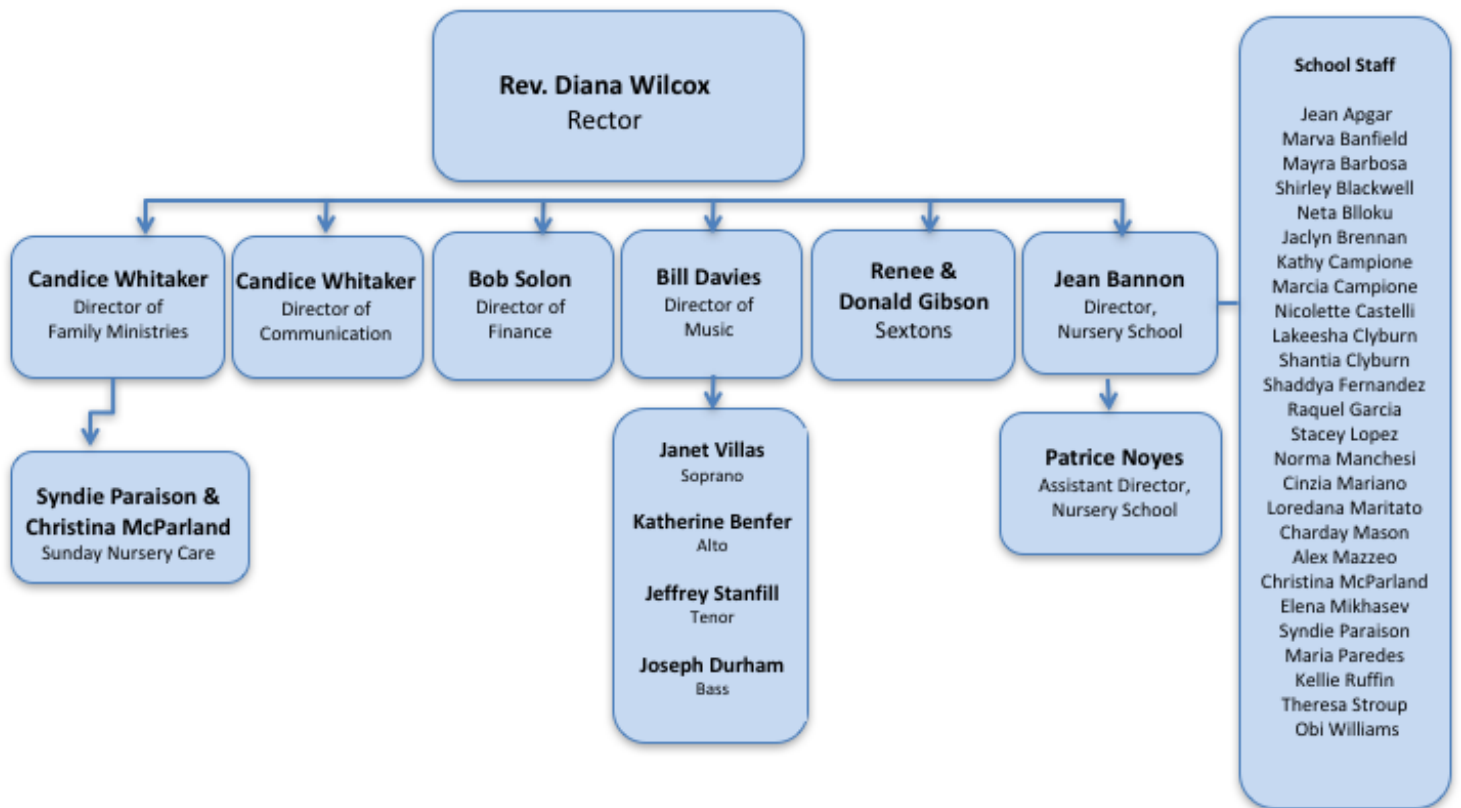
Rev. Diana Wilcox
Rector

Candice Whitaker
Director of Family Ministries

Syndie Paraison & Christina McParland
Sunday Nursery Care

Candice Whitaker
Director of Communication

Bob Solon
Director of Finance

Bill Davies
Director of Music

Janet Villas
Soprano

Katherine Benfer
Alto

Jeffrey Stanfill
Tenor

Joseph Durham
Bass

Renee & Donald Gibson
Sextons

Jean Bannon
Director, Nursery School

Patrice Noyes
Assistant Director, Nursery School

School Staff

Jean Apgar
Marva Banfield
Mayra Barbosa
Shirley Blackwell
Neta Blloku
Jaclyn Brennan
Kathy Campione
Marcia Campione
Nicolette Castelli
Lakeesha Clyburn
Shantia Clyburn
Shaddya Fernandez
Raquel Garcia
Stacey Lopez
Norma Manchesi
Cinzia Mariano
Loredana Maritato
Charday Mason
Alex Mazzeo
Christina McParland
Elena Mikhasev
Syndie Paraison
Maria Paredes
Kellie Ruffin
Theresa Stroup
Obi Williams